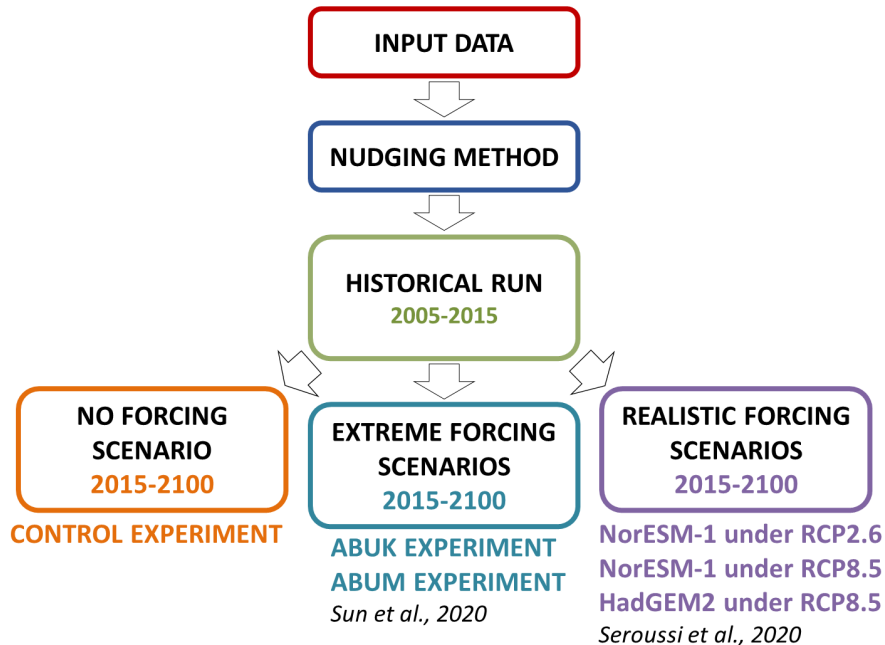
INPUT DATA

NUDGING METHOD

HISTORICAL RUN
2005-2015

NO FORCING SCENARIO
2015-2100

CONTROL EXPERIMENT

EXTREME FORCING SCENARIOS
2015-2100

ABUK EXPERIMENT
ABUM EXPERIMENT
Sun et al., 2020

REALISTIC FORCING SCENARIOS
2015-2100

NorESM-1 under RCP2.6
NorESM-1 under RCP8.5
HadGEM2 under RCP8.5
Seroussi et al., 2020